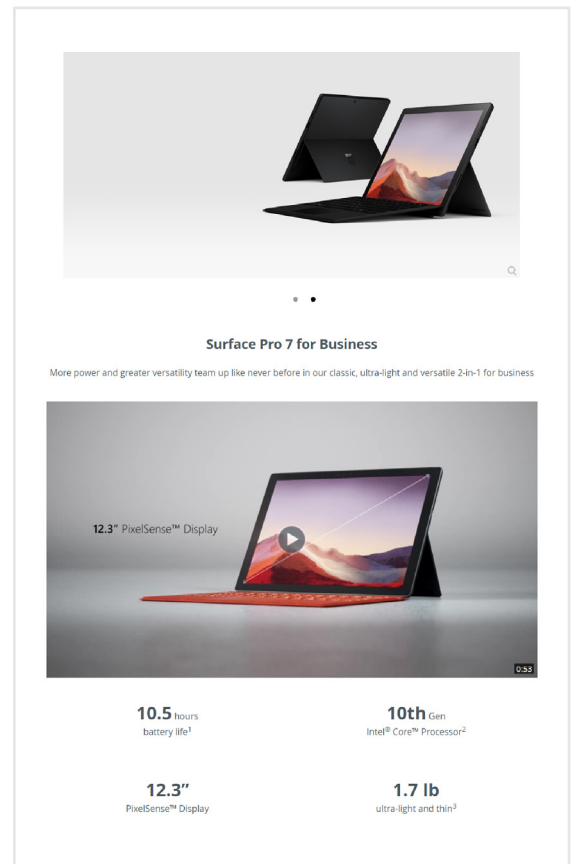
Surface Pro 7 for Business

More power and greater versatility team up like never before in our classic, ultra-light and versatile 2-in-1 for business

12.3" PixelSense™ Display

0:53

10.5 hours
battery life$^1$

10th Gen
Intel® Core™ Processor$^2$

12.3"
PixelSense™ Display

1.7 lb
ultra-light and thin$^3$